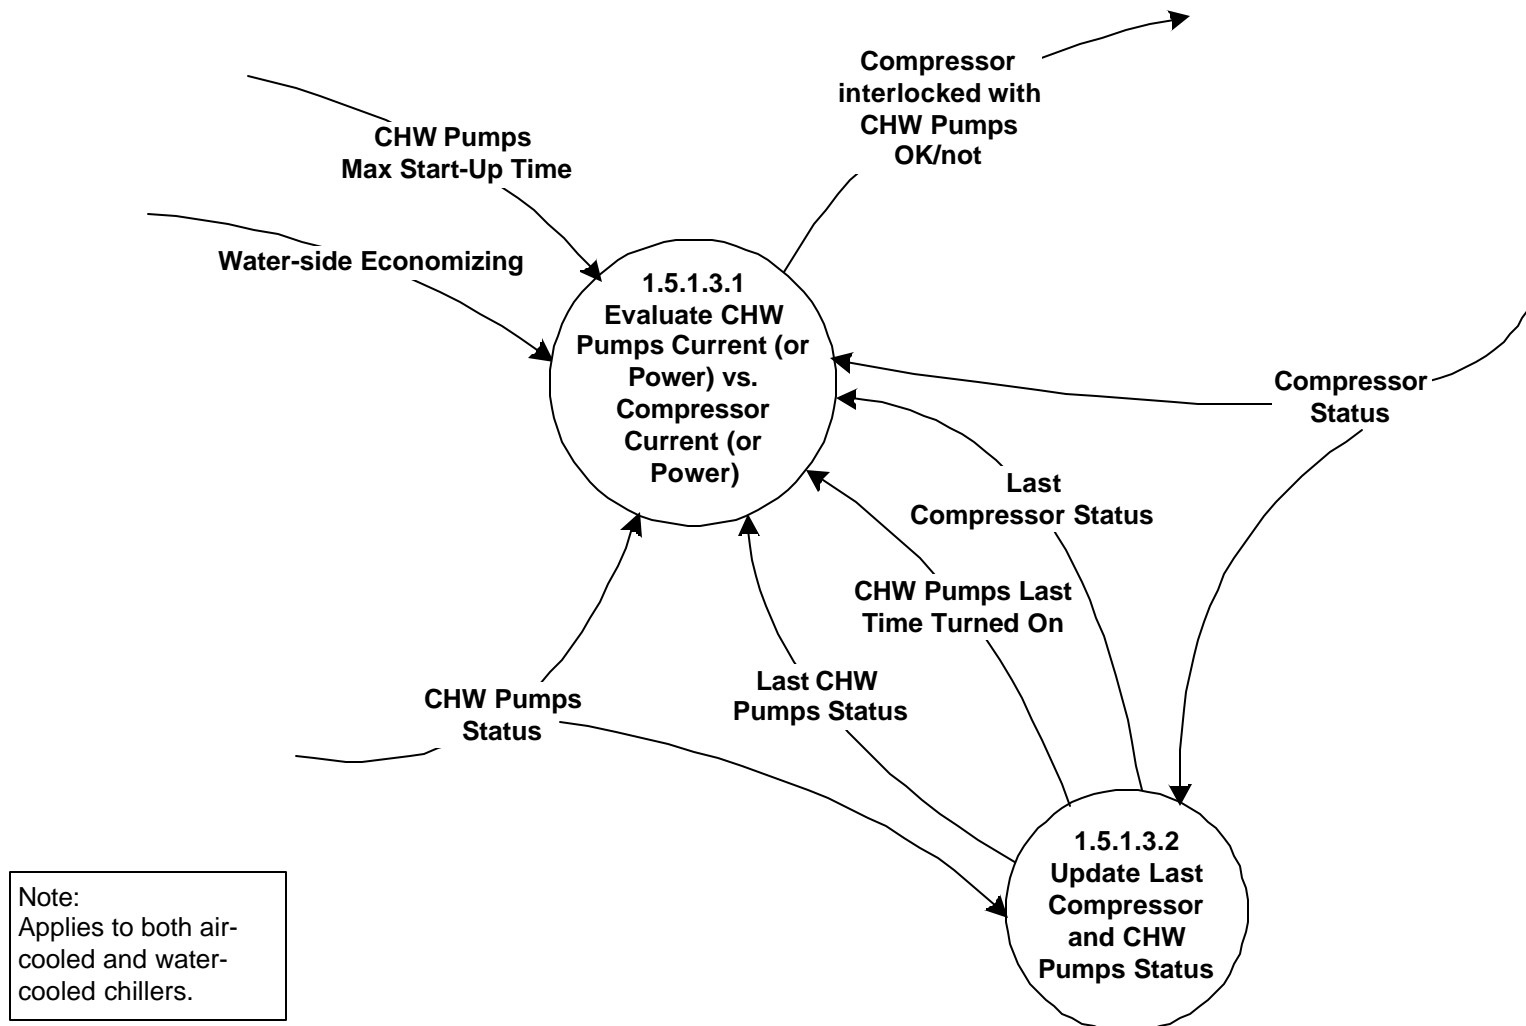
Compressor interlocked with CHW Pumps OK/not

CHW Pumps Max Start-Up Time

Water-side Economizing

1.5.1.3.1 Evaluate CHW Pumps Current (or Power) vs. Compressor Current (or Power)

Compressor Status

Last Compressor Status

CHW Pumps Last Time Turned On

Last CHW Pumps Status

CHW Pumps Status

1.5.1.3.2 Update Last Compressor and CHW Pumps Status

Note:
Applies to both air-cooled and water-cooled chillers.